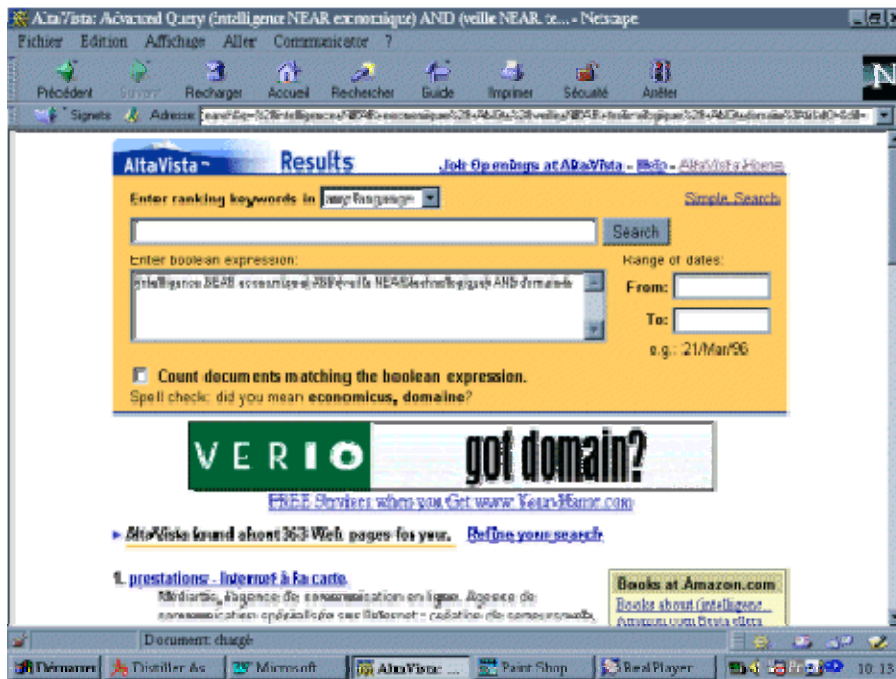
AltaVista: Advanced Query (intelligence NEAR economique) AND (veille NEAR te... - Netscape

Fichier Edition Affichage Aller Communicator ?

Précédent Suivant Recharger Accueil Rechercher Guide Imprimer Sécurité Arrêter

Signets Adresse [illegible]

AltaVista Results Job Openings at AltaVista - Help - AltaVista Home

Enter ranking keywords in any language

Simple Search

Search

Enter boolean expression:

(intelligence NEAR economique) AND (veille NEAR technologique) AND domaine

Range of dates:

From:

To:

e.g.: 21/Mar/96

Count documents matching the boolean expression.

Spell check: did you mean economicus, domaine?

VERIO got domain?

FREE Services when you Get www.Your-Name.com

AltaVista found about 363 Web pages for you. Refine your search

1. prestations - Internet à la carte

Médiartis, agence de communication en ligne. Agence de communication spécialisée sur Internet : création de serveurs web, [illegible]

Books at Amazon.com

Books about intelligence...

Amazon.com Best sellers

Document: chargé

Démarrer Distiller As... Microsoft... AltaVista:... Paint Shop... RealPlayer 10:13